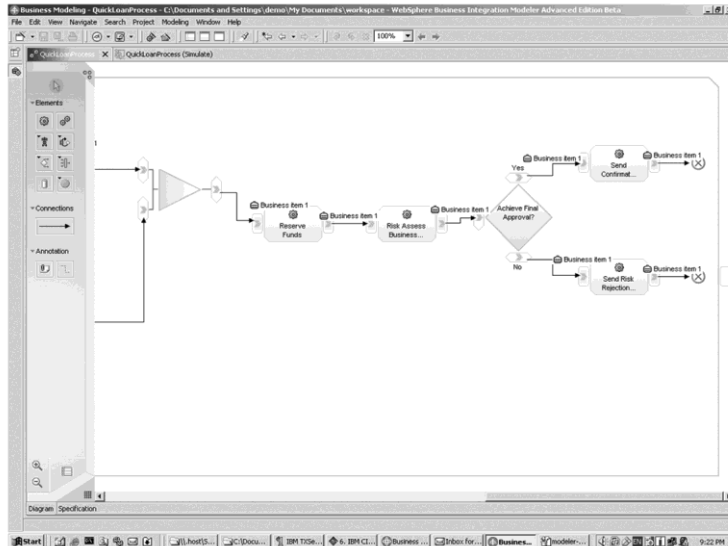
Business Modeling - QuickLoanProcess - C:\Documents and Settings\demo\My Documents\workspace - WebSphere Business Integration Modeler Advanced Edition Beta
File Edit View Navigate Search Project Modeling Window Help
100%
QuickLoanProcess
QuickLoanProcess (Simulate)
Elements
Connections
Annotation
1
Business item 1
Reserve Funds
Business item 1
Risk Assess Business...
Business item 1
Achieve Final Approval?
Yes
Business item 1
Send Confirmat...
Business item 1
No
Business item 1
Send Risk Rejection...
Business item 1
Diagram Specification
Start
\\host\S...
C:\Docu...
IBM T/Se...
6. IBM CI...
Business ...
Inbox for...
Business...
modeler-...
9:22 PM